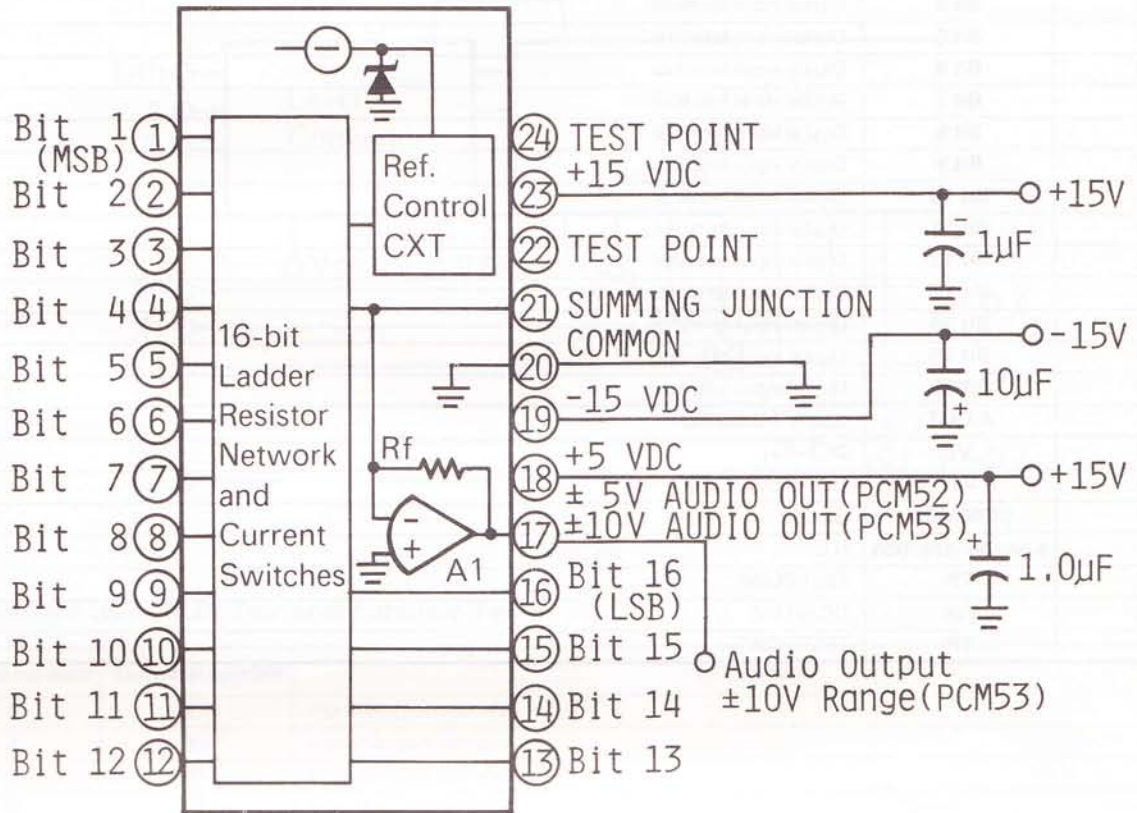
Bit 1 (MSB) 1
Bit 2 2
Bit 3 3
Bit 4 4
Bit 5 5
Bit 6 6
Bit 7 7
Bit 8 8
Bit 9 9
Bit 10 10
Bit 11 11
Bit 12 12

Ref. Control CXT

16-bit Ladder Resistor Network and Current Switches

Rf

A1

24 TEST POINT
23 +15 VDC
22 TEST POINT
21 SUMMING JUNCTION
20 COMMON
19 -15 VDC
18 +5 VDC
± 5V AUDIO OUT(PCM52)
17 ±10V AUDIO OUT(PCM53)
16 Bit 16 (LSB)
15 Bit 15
14 Bit 14
13 Bit 13

+15V
1μF
-15V
10μF
+15V
1.0μF

Audio Output ±10V Range(PCM53)